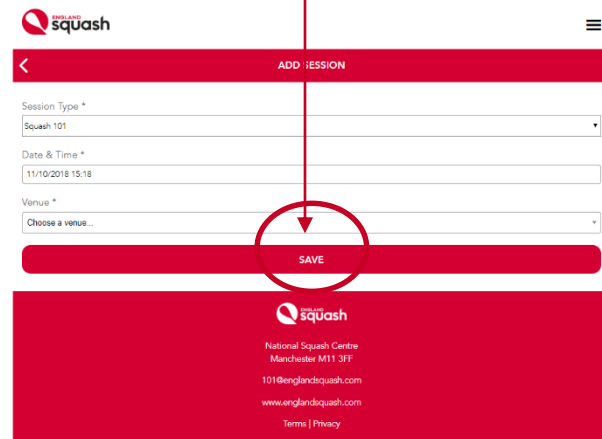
ENGLAND squash

ADD SESSION

Session Type *

Squash 101

Date & Time *

11/10/2018 15:18

Venue *

Choose a venue...

SAVE

ENGLAND squash

National Squash Centre
Manchester M11 3FF

101@englandsquash.com

www.englandsquash.com

Terms | Privacy